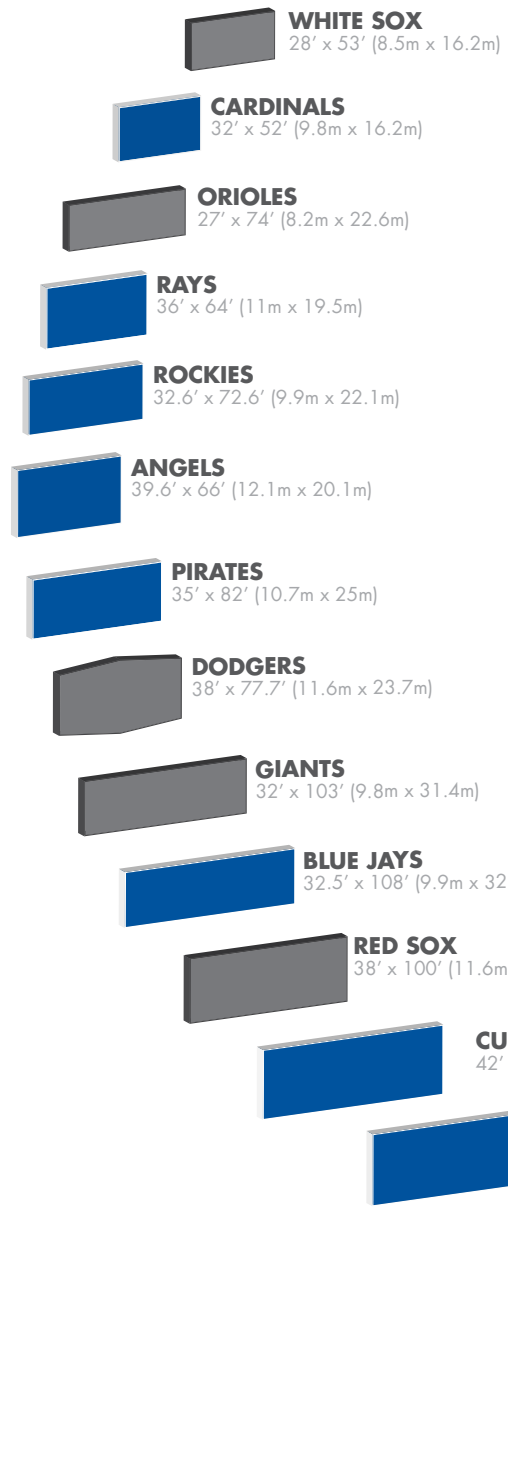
WHITE SOX
28′ x 53′ (8.5m x 16.2m)

CARDINALS
32′ x 52′ (9.8m x 16.2m)

ORIOLES
27′ x 74′ (8.2m x 22.6m)

RAYS
36′ x 64′ (11m x 19.5m)

ROCKIES
32.6′ x 72.6′ (9.9m x 22.1m)

ANGELS
39.6′ x 66′ (12.1m x 20.1m)

PIRATES
35′ x 82′ (10.7m x 25m)

DODGERS
38′ x 77.7′ (11.6m x 23.7m)

GIANTS
32′ x 103′ (9.8m x 31.4m)

BLUE JAYS
32.5′ x 108′ (9.9m x 32

RED SOX
38′ x 100′ (11.6m

CU
42′